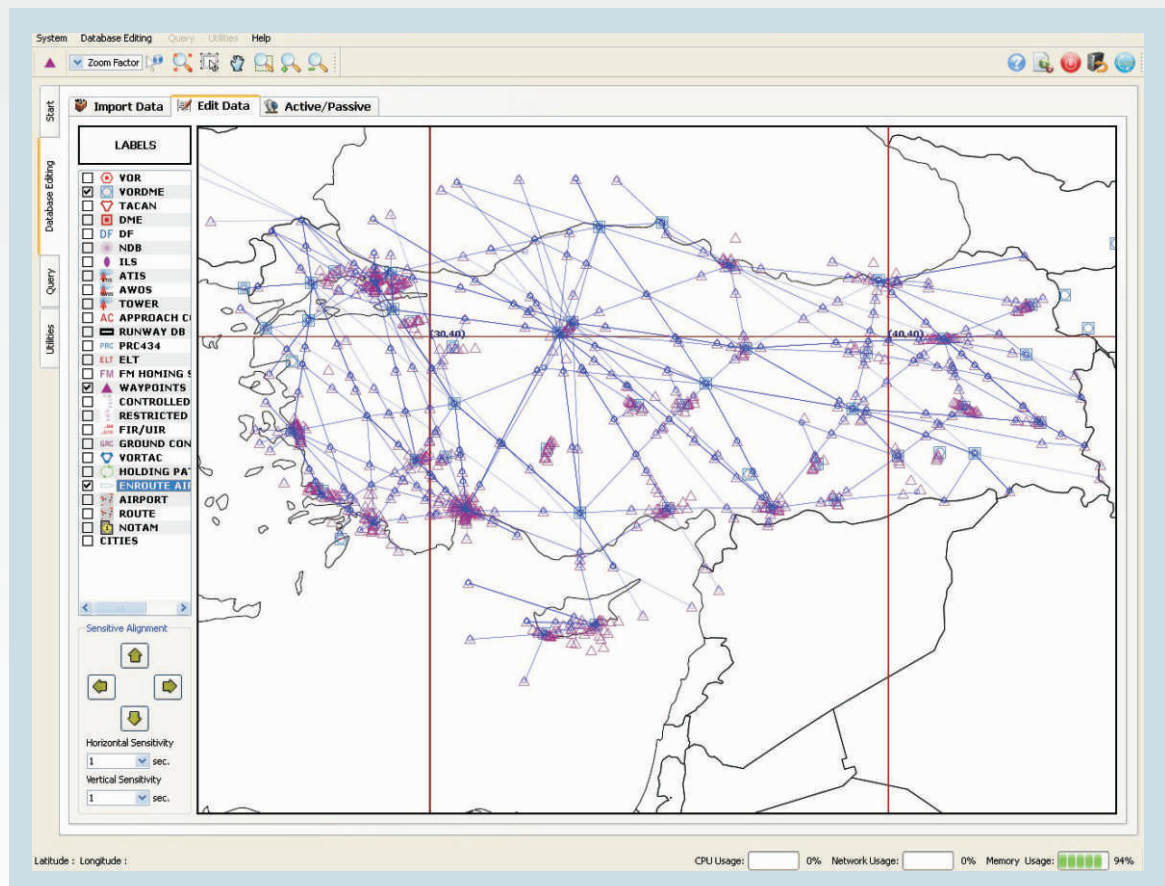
System Database Editing Query Utilities Help

Zoom Factor

Start
Database Editing
Query
Utilities

Import Data
Edit Data
Active/Passive

LABELS

VOR
VORDME
TACAN
DME
DF DF
NDB
ILS
ATIS
AWOS
TOWER
AC APPROACH C
RUNWAY DB
PRC PRC434
ELT ELT
FM FM HOMING S
WAYPOINTS
CONTROLLED
RESTRICTED
FIR/UIR
GRC GROUND CON
VORTAC
HOLDING PAT
ENROUTE AI
AIRPORT
ROUTE
NOTAM
CITIES

Sensitive Alignment

Horizontal Sensitivity
1 sec.
Vertical Sensitivity
1 sec.

(30,40)
(40,40)

Latitude : Longitude :
CPU Usage: 0% Network Usage: 0% Memory Usage: 94%